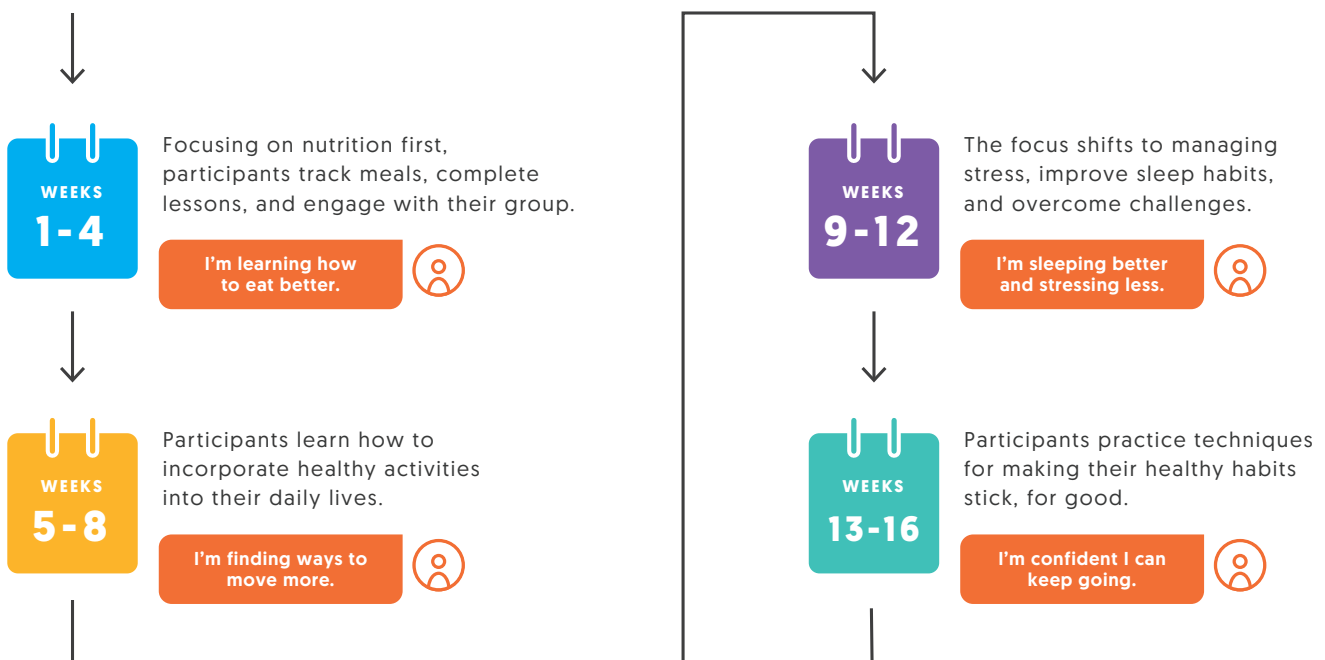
WEEKS
1-4

Focusing on nutrition first, participants track meals, complete lessons, and engage with their group.

I'm learning how to eat better.

WEEKS
5-8

Participants learn how to incorporate healthy activities into their daily lives.

I'm finding ways to move more.

WEEKS
9-12

The focus shifts to managing stress, improve sleep habits, and overcome challenges.

I'm sleeping better and stressing less.

WEEKS
13-16

Participants practice techniques for making their healthy habits stick, for good.

I'm confident I can keep going.